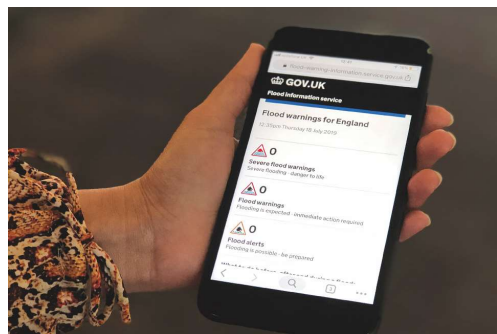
flood-warning-information.service.gov.uk

GOV.UK

Flood information service

Flood warnings for England

12:30pm Thursday 18 July 2019

0

Severe flood warnings
Severe flooding - danger to life

0

Flood warnings
Flooding is expected - immediate action required

0

Flood alerts
Flooding is possible - be prepared

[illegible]